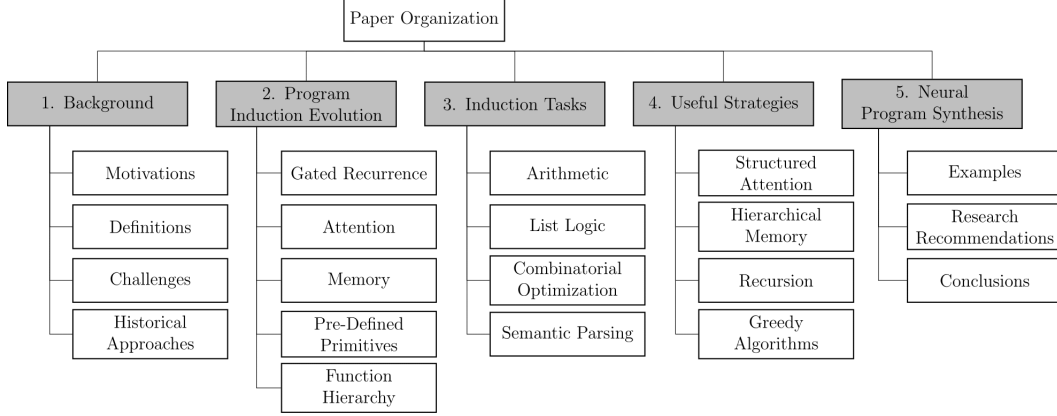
Paper Organization

1. Background

Motivations

Definitions

Challenges

Historical Approaches

2. Program Induction Evolution

Gated Recurrence

Attention

Memory

Pre-Defined Primitives

Function Hierarchy

3. Induction Tasks

Arithmetic

List Logic

Combinatorial Optimization

Semantic Parsing

4. Useful Strategies

Structured Attention

Hierarchical Memory

Recursion

Greedy Algorithms

5. Neural Program Synthesis

Examples

Research Recommendations

Conclusions